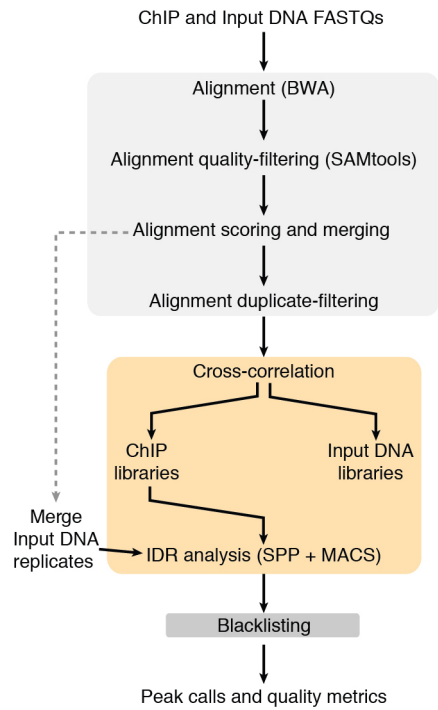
ChIP and Input DNA FASTQs

Alignment (BWA)

Alignment quality-filtering (SAMtools)

Alignment scoring and merging

Alignment duplicate-filtering

Cross-correlation

ChIP libraries

Input DNA libraries

Merge Input DNA replicates

IDR analysis (SPP + MACS)

Blacklisting

Peak calls and quality metrics